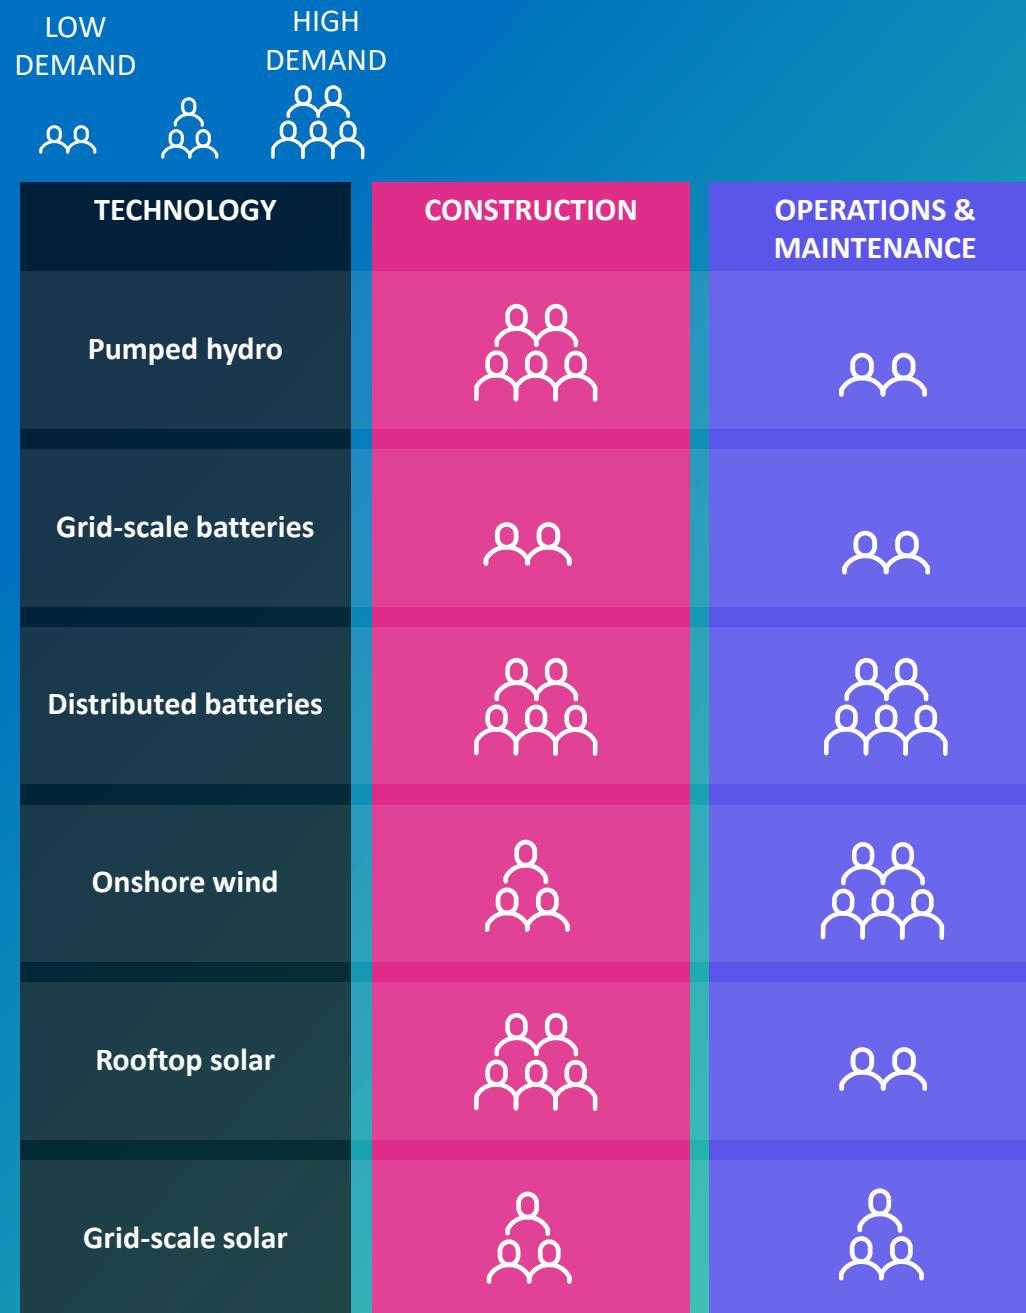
LOW DEMAND

HIGH DEMAND

| TECHNOLOGY | CONSTRUCTION | OPERATIONS & MAINTENANCE |
|---|---|---|
| Pumped hydro | | |
| Grid-scale batteries | | |
| Distributed batteries | | |
| Onshore wind | | |
| Rooftop solar | | |
| Grid-scale solar | | |